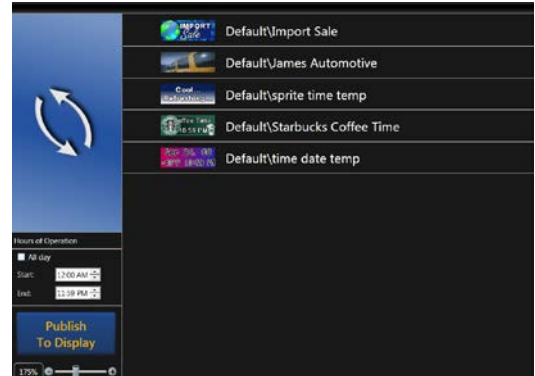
IMPORT Sale
Default\Import Sale

Default\James Automotive

Cool
Default\sprite time temp

Coffee Time
10:59 PM
Default\Starbucks Coffee Time

Default\time date temp

Hours of Operation
All day
Start: 12:00 AM
End: 11:59 PM

Publish To Display

175%